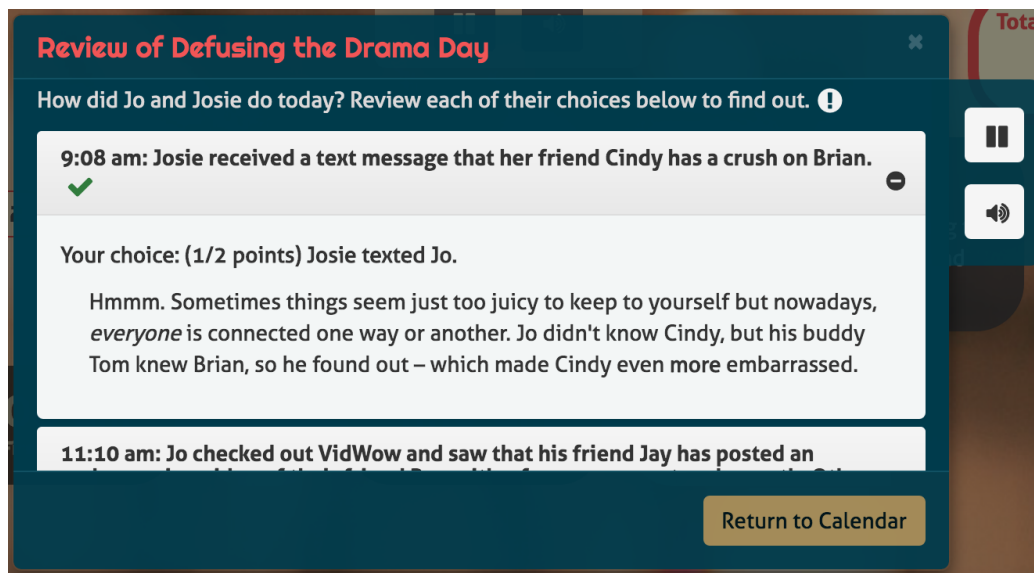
Tota

Review of Defusing the Drama Day

×

How did Jo and Josie do today? Review each of their choices below to find out. !

9:08 am: Josie received a text message that her friend Cindy has a crush on Brian.

Your choice: (1/2 points) Josie texted Jo.

Hmmm. Sometimes things seem just too juicy to keep to yourself but nowadays, *everyone* is connected one way or another. Jo didn't know Cindy, but his buddy Tom knew Brian, so he found out – which made Cindy even more embarrassed.

11:10 am: Jo checked out VidWow and saw that his friend Jay has posted an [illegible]

Return to Calendar